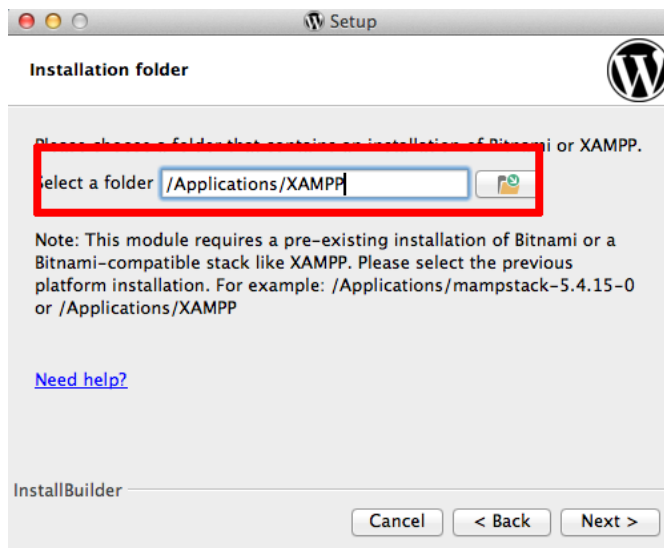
Setup

Installation folder

Please choose a folder that contains an installation of Bitnami or XAMPP.

Select a folder /Applications/XAMPP

Note: This module requires a pre-existing installation of Bitnami or a Bitnami-compatible stack like XAMPP. Please select the previous platform installation. For example: /Applications/mampstack-5.4.15-0 or /Applications/XAMPP

Need help?

InstallBuilder

Cancel < Back Next >